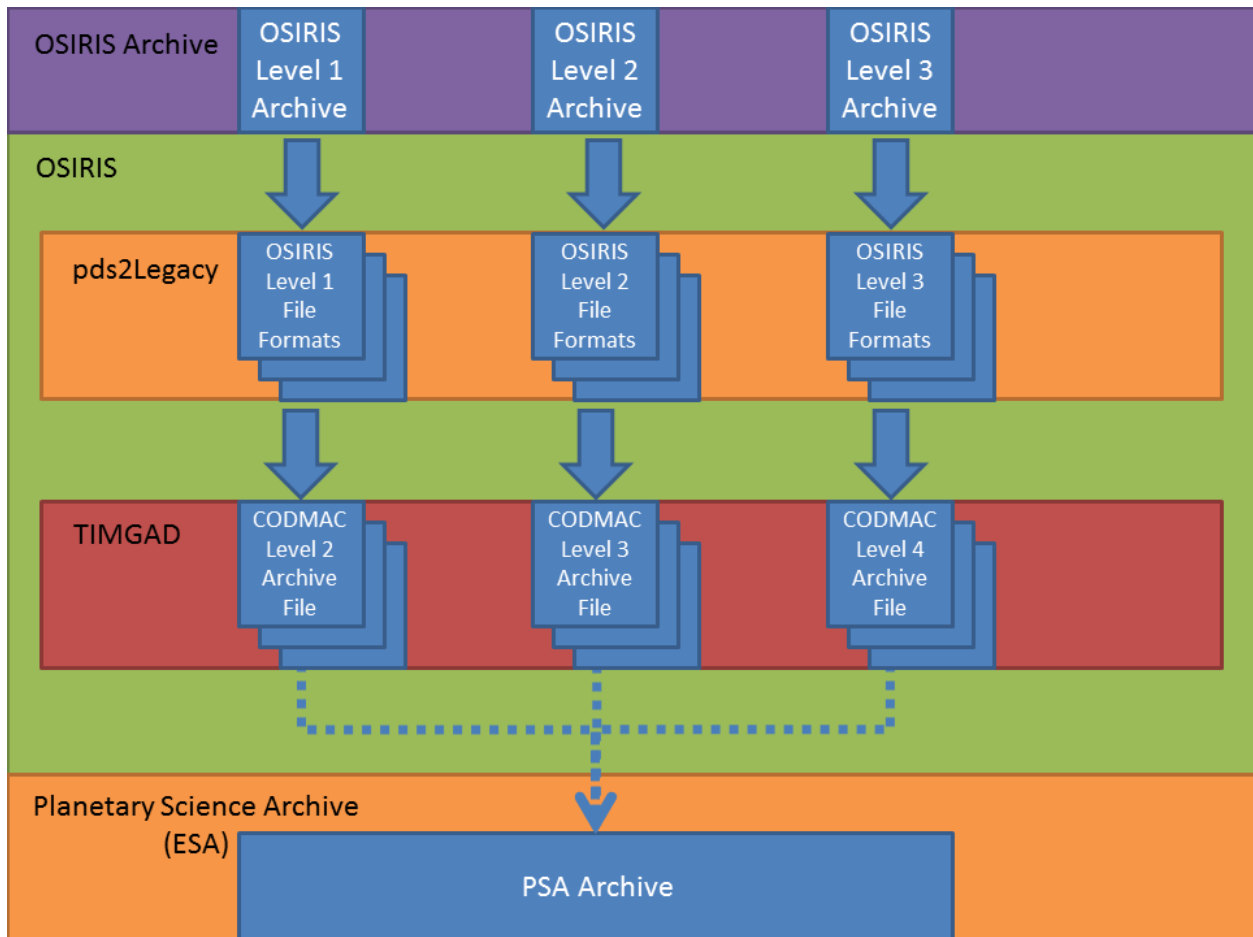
OSIRIS Archive

OSIRIS Level 1 Archive

OSIRIS Level 2 Archive

OSIRIS Level 3 Archive

OSIRIS

pds2Legacy

OSIRIS Level 1 File Formats

OSIRIS Level 2 File Formats

OSIRIS Level 3 File Formats

TIMGAD

CODMAC Level 2 Archive File

CODMAC Level 3 Archive File

CODMAC Level 4 Archive File

Planetary Science Archive (ESA)

PSA Archive